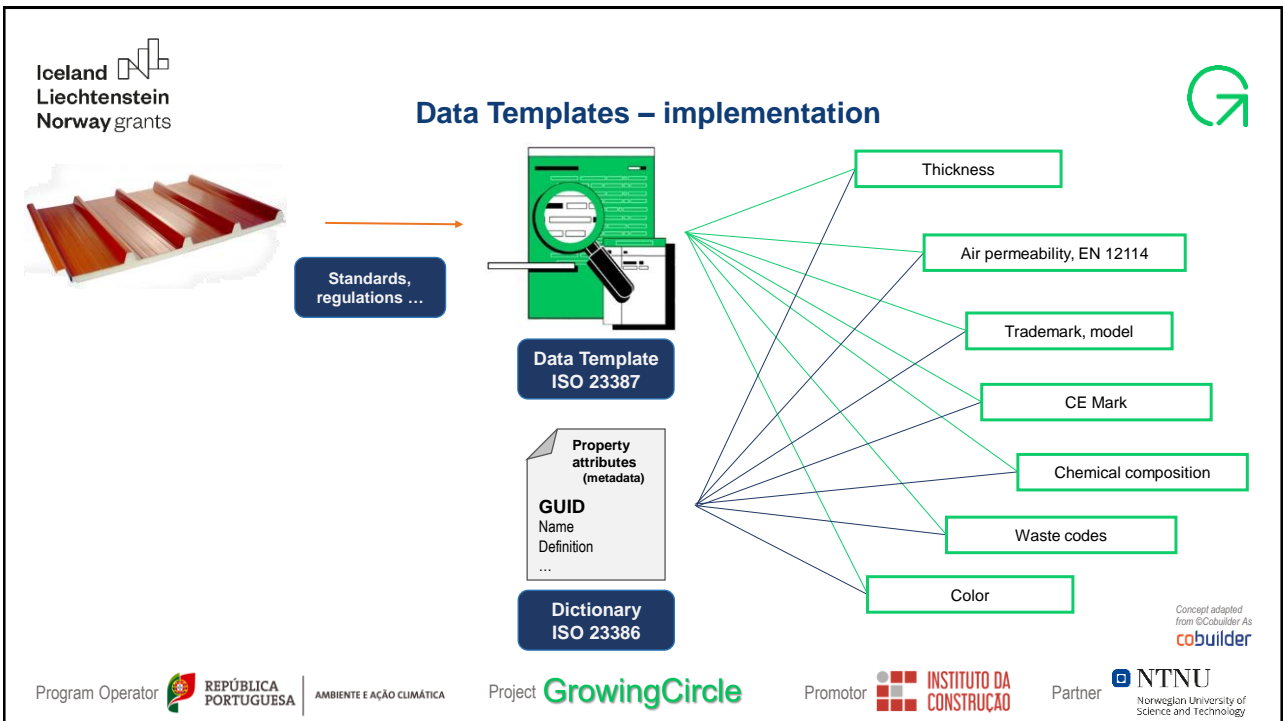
Iceland Liechtenstein Norway grants

Data Templates – implementation

Standards, regulations …

Data Template ISO 23387

Property attributes (metadata)

GUID
Name
Definition
…

Dictionary ISO 23386

Thickness

Air permeability, EN 12114

Trademark, model

CE Mark

Chemical composition

Waste codes

Color

Concept adapted from ©Cobuilder As
cobuilder

Program Operator REPÚBLICA PORTUGUESA | AMBIENTE E AÇÃO CLIMÁTICA

Project GrowingCircle

Promotor INSTITUTO DA CONSTRUÇÃO

Partner NTNU Norwegian University of Science and Technology